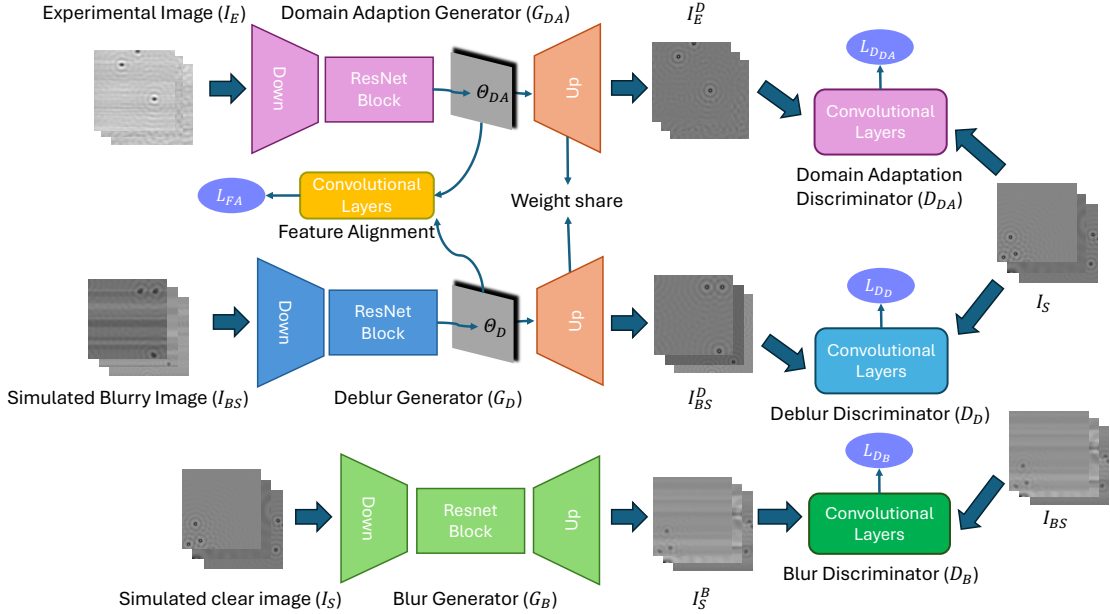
Experimental Image ($I_E$)

Domain Adaption Generator ($G_{DA}$)

Down

ResNet Block

$\Theta_{DA}$

Up

$I_E^D$

$L_{D_{DA}}$

Convolutional Layers

Domain Adaptation Discriminator ($D_{DA}$)

$L_{FA}$

Convolutional Layers

Feature Alignment

Weight share

Down

ResNet Block

$\Theta_D$

Up

$L_{D_D}$

$I_S$

Convolutional Layers

Simulated Blurry Image ($I_{BS}$)

Deblur Generator ($G_D$)

$I_{BS}^D$

Deblur Discriminator ($D_D$)

$L_{D_B}$

Down

Resnet Block

Up

Convolutional Layers

$I_{BS}$

Simulated clear image ($I_S$)

Blur Generator ($G_B$)

$I_S^B$

Blur Discriminator ($D_B$)